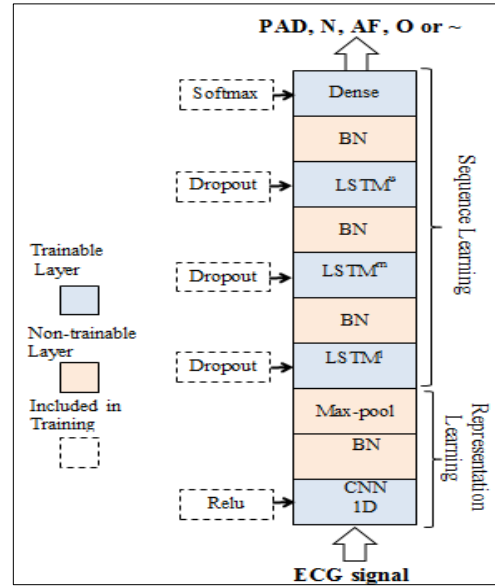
PAD, N, AF, O or ~

Softmax
Dense
BN
Dropout
$LSTM^{n}$
BN
Dropout
$LSTM^{m}$
BN
Dropout
$LSTM^{1}$
Max-pool
BN
Relu
CNN 1D

ECG signal

Trainable Layer

Non-trainable Layer

Included in Training

Sequence Learning

Representation Learning